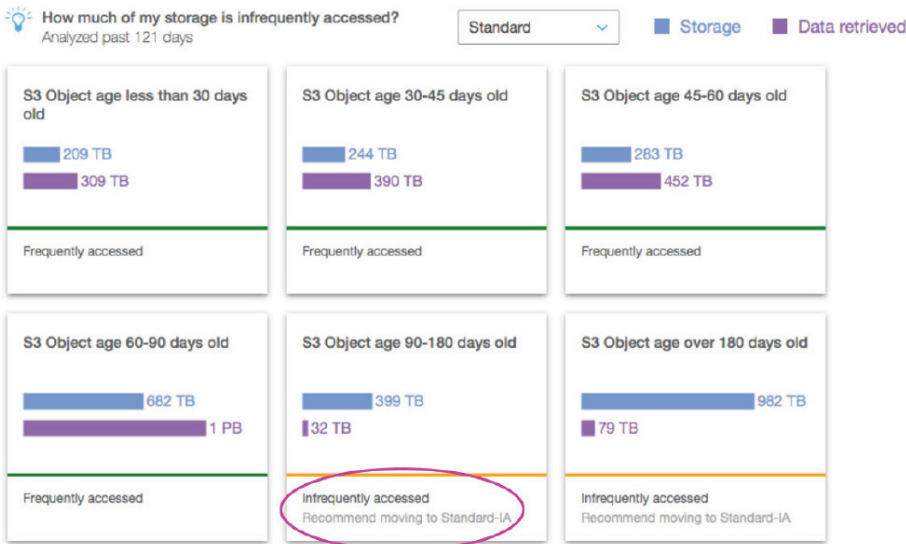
How much of my storage is infrequently accessed?
Analyzed past 121 days

Standard

Storage
Data retrieved

S3 Object age less than 30 days old
209 TB
309 TB
Frequently accessed

S3 Object age 30-45 days old
244 TB
390 TB
Frequently accessed

S3 Object age 45-60 days old
283 TB
452 TB
Frequently accessed

S3 Object age 60-90 days old
682 TB
1 PB
Frequently accessed

S3 Object age 90-180 days old
399 TB
32 TB
Infrequently accessed
Recommend moving to Standard-IA

S3 Object age over 180 days old
982 TB
79 TB
Infrequently accessed
Recommend moving to Standard-IA